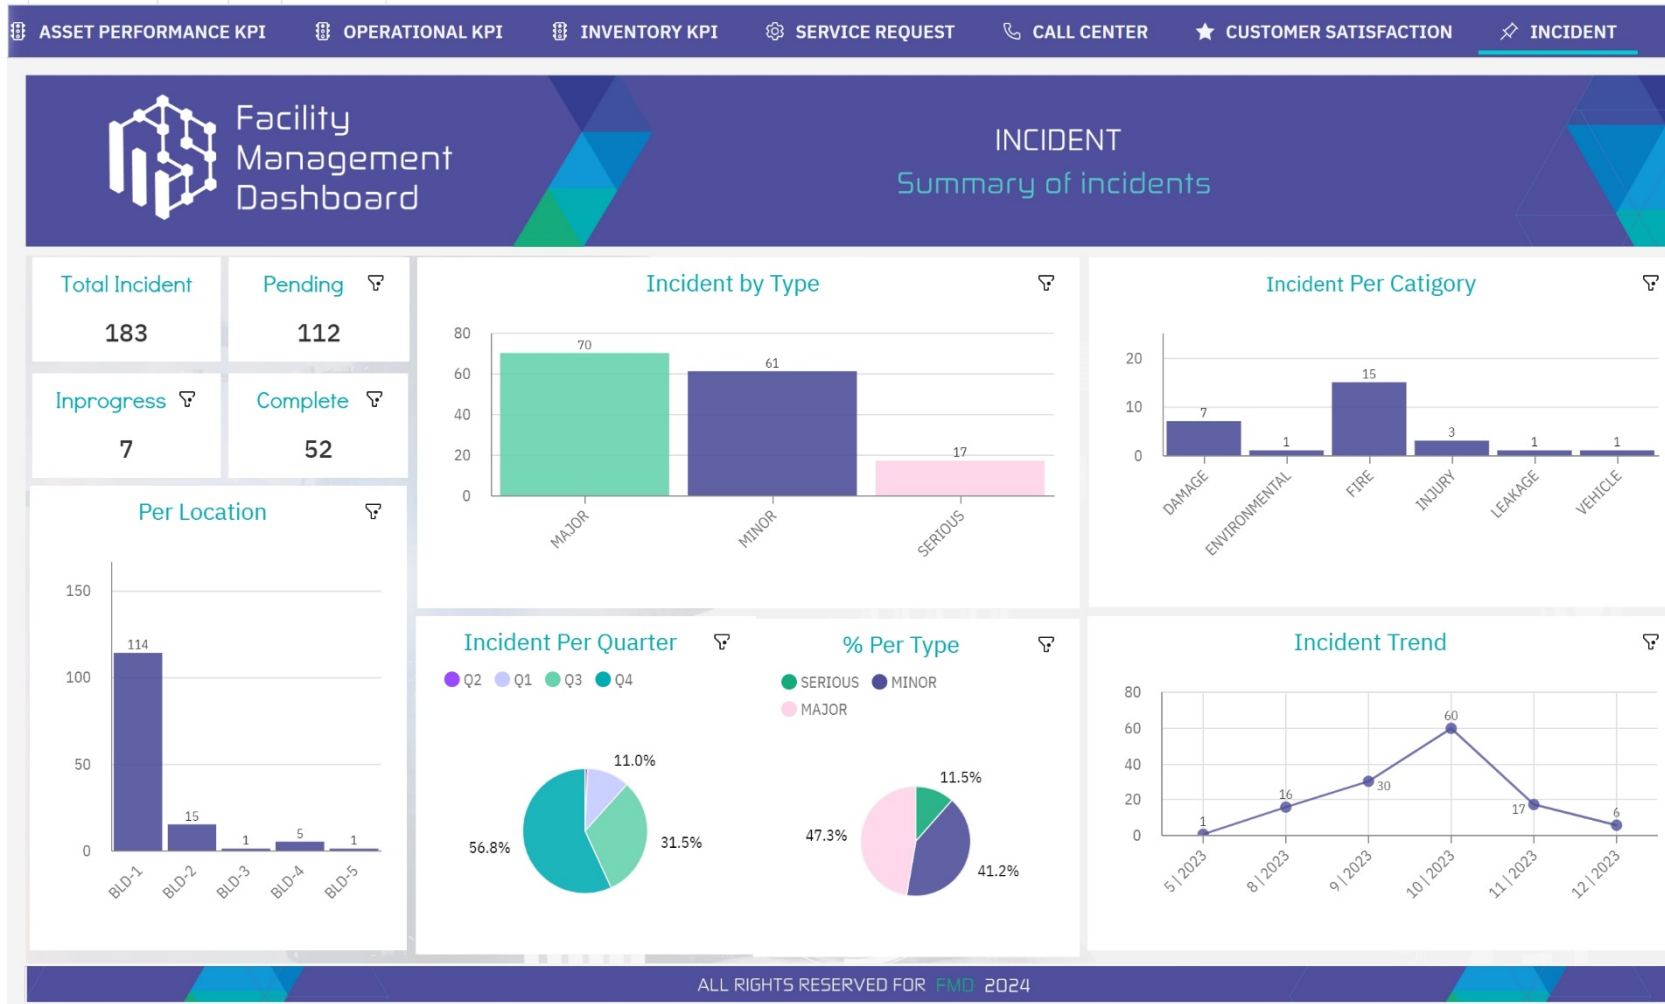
ASSET PERFORMANCE KPI OPERATIONAL KPI INVENTORY KPI SERVICE REQUEST CALL CENTER CUSTOMER SATISFACTION INCIDENT

Facility Management Dashboard

INCIDENT
Summary of incidents

Total Incident
183

Pending
112

Inprogress
7

Complete
52

Incident by Type

| | |
|---|---|
| MAJOR | 70 |
| MINOR | 61 |
| SERIOUS | 17 |

80 60 40 20 0

Incident Per Catigory

| | |
|---|---|
| DAMAGE | 7 |
| ENVIRONMENTAL | 1 |
| FIRE | 15 |
| INJURY | 3 |
| LEAKAGE | 1 |
| VEHICLE | 1 |

20 10 0

Per Location

| | |
|---|---|
| BLD-1 | 114 |
| BLD-2 | 15 |
| BLD-3 | 1 |
| BLD-4 | 5 |
| BLD-5 | 1 |

150 100 50 0

Incident Per Quarter

Q2 Q1 Q3 Q4

11.0%
31.5%
56.8%

% Per Type

SERIOUS MINOR MAJOR

11.5%
47.3%
41.2%

Incident Trend

| | |
|---|---|
| 5 \| 2023 | 1 |
| 8 \| 2023 | 16 |
| 9 \| 2023 | 30 |
| 10 \| 2023 | 60 |
| 11 \| 2023 | 17 |
| 12 \| 2023 | 6 |

80 60 40 20 0

ALL RIGHTS RESERVED FOR FMD 2024